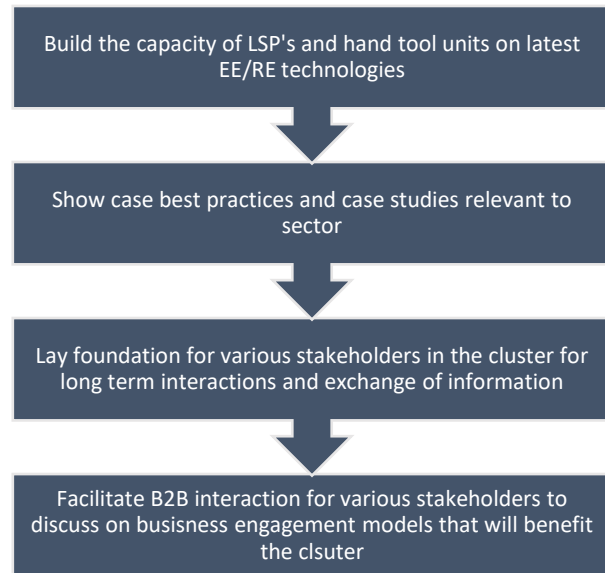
Build the capacity of LSP's and hand tool units on latest EE/RE technologies

Show case best practices and case studies relevant to sector

Lay foundation for various stakeholders in the cluster for long term interactions and exchange of information

Facilitate B2B interaction for various stakeholders to discuss on busisness engagement models that will benefit the clsuter